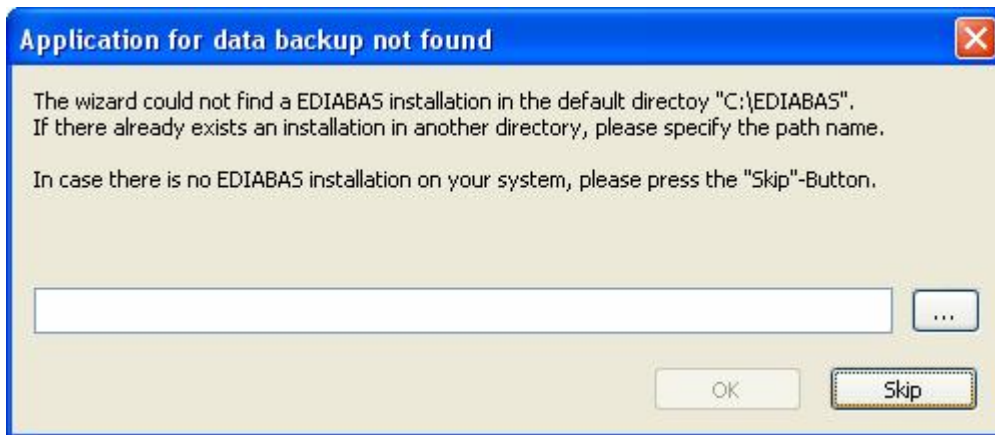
Application for data backup not found

The wizard could not find a EDIABAS installation in the default directoy "C:\EDIABAS". If there already exists an installation in another directory, please specify the path name.

In case there is no EDIABAS installation on your system, please press the "Skip"-Button.

...

OK

Skip